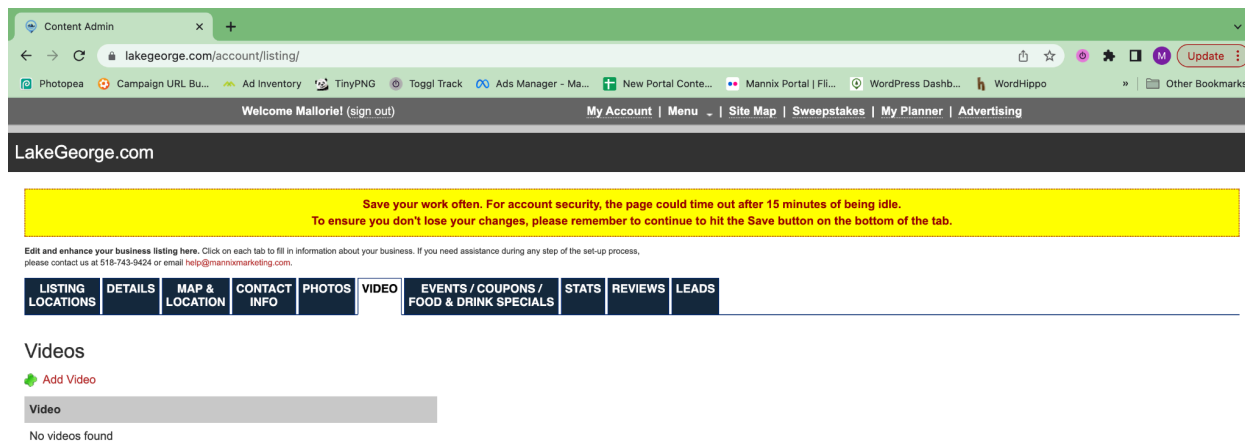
Content Admin ×
+
lakegeorge.com/account/listing/
M
Update
Photopea Campaign URL Bu... Ad Inventory TinyPNG Toggl Track Ads Manager - Ma... New Portal Conte... Mannix Portal | Fli... WordPress Dashb... WordHippo » Other Bookmarks

Welcome Mallorie! (sign out)
My Account | Menu | Site Map | Sweepstakes | My Planner | Advertising

LakeGeorge.com

Save your work often. For account security, the page could time out after 15 minutes of being idle.
To ensure you don't lose your changes, please remember to continue to hit the Save button on the bottom of the tab.

Edit and enhance your business listing here. Click on each tab to fill in information about your business. If you need assistance during any step of the set-up process, please contact us at 518-743-9424 or email help@mannixmarketing.com.

LISTING LOCATIONS | DETAILS | MAP & LOCATION | CONTACT INFO | PHOTOS | VIDEO | EVENTS / COUPONS / FOOD & DRINK SPECIALS | STATS | REVIEWS | LEADS

Videos
Add Video

| Video |
|---|
| No videos found |